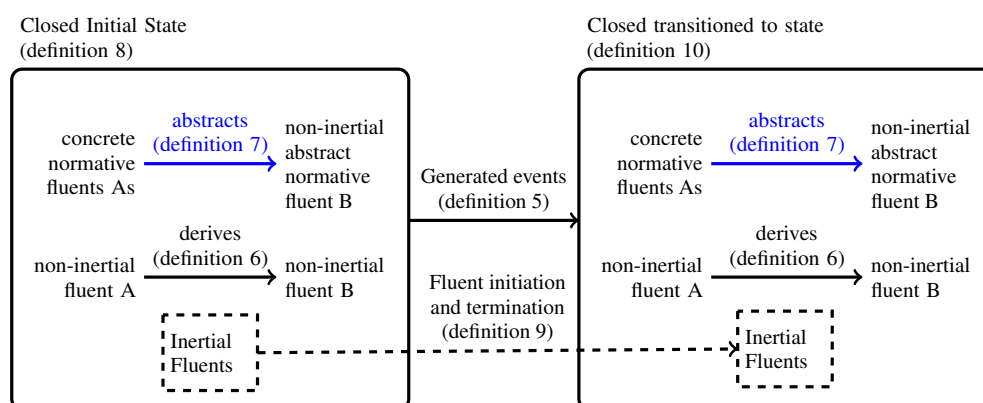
Closed Initial State (definition 8)

concrete normative fluents As

abstracts (definition 7)

non-inertial abstract normative fluent B

non-inertial fluent A

derives (definition 6)

non-inertial fluent B

Inertial Fluents

Generated events (definition 5)

Fluent initiation and termination (definition 9)

Closed transitioned to state (definition 10)

concrete normative fluents As

abstracts (definition 7)

non-inertial abstract normative fluent B

non-inertial fluent A

derives (definition 6)

non-inertial fluent B

Inertial Fluents